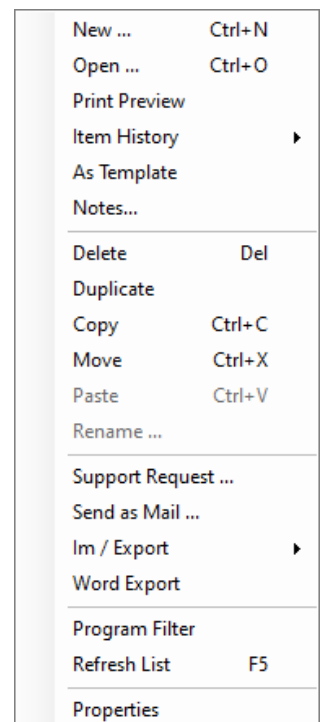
New ... Ctrl+N
Open ... Ctrl+O
Print Preview
Item History
As Template
Notes...

Delete Del
Duplicate
Copy Ctrl+C
Move Ctrl+X
Paste Ctrl+V
Rename ...

Support Request ...
Send as Mail ...
Im / Export
Word Export

Program Filter
Refresh List F5

Properties